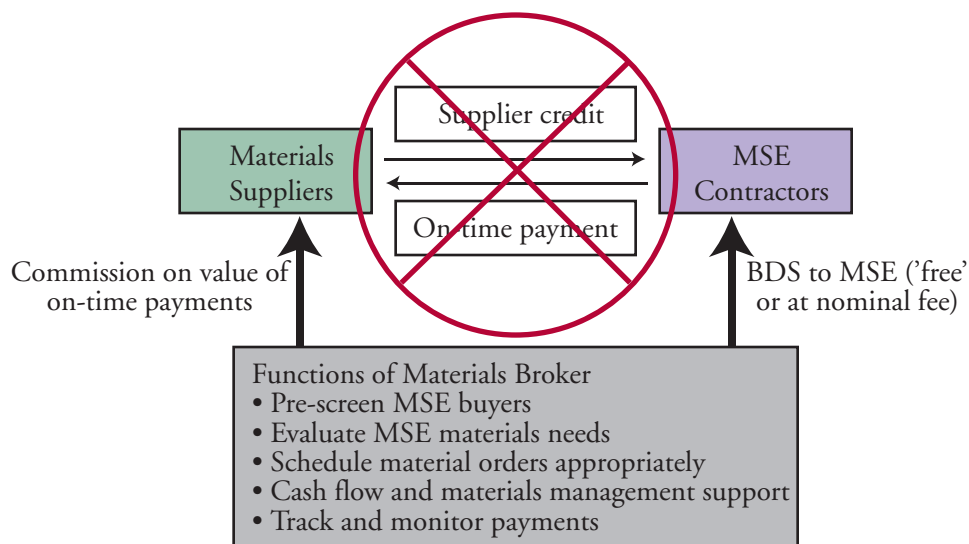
Supplier credit

Materials Suppliers

MSE Contractors

On-time payment

Commission on value of on-time payments

BDS to MSE ('free' or at nominal fee)

Functions of Materials Broker
• Pre-screen MSE buyers
• Evaluate MSE materials needs
• Schedule material orders appropriately
• Cash flow and materials management support
• Track and monitor payments